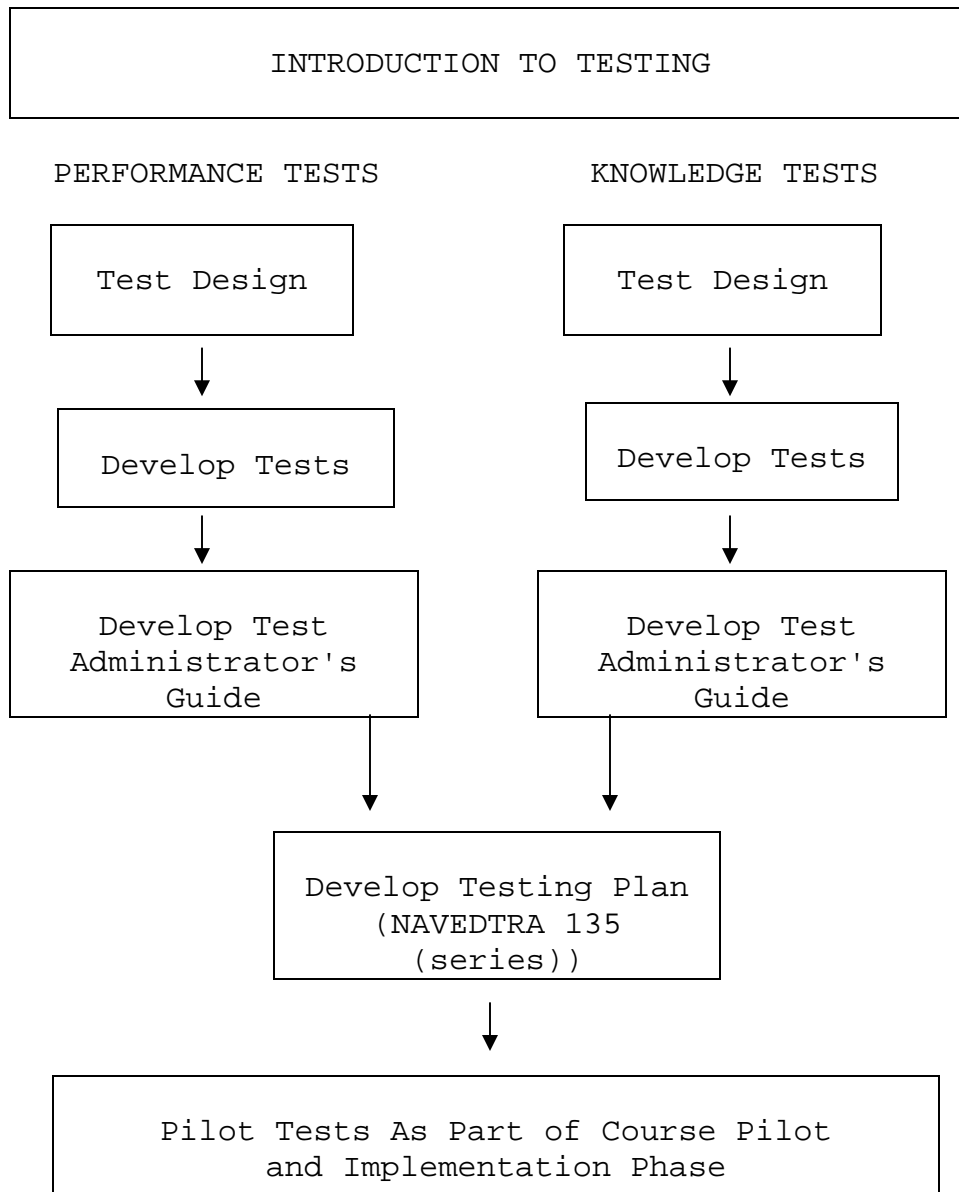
INTRODUCTION TO TESTING

PERFORMANCE TESTS

Test Design

Develop Tests

Develop Test Administrator's Guide

KNOWLEDGE TESTS

Test Design

Develop Tests

Develop Test Administrator's Guide

Develop Testing Plan (NAVEDTRA 135 (series))

Pilot Tests As Part of Course Pilot and Implementation Phase